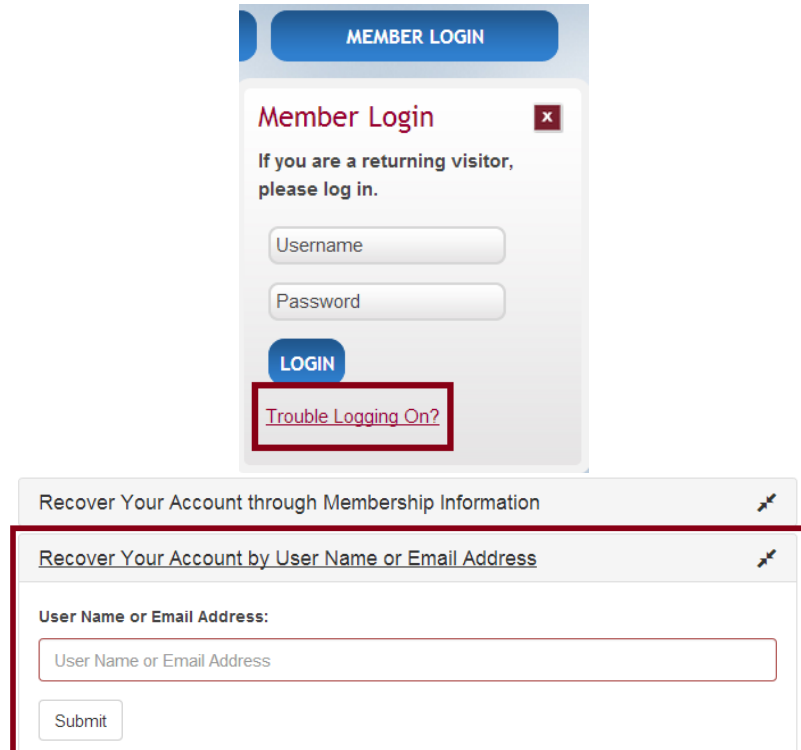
MEMBER LOGIN

Member Login

x

If you are a returning visitor, please log in.

Username

Password

LOGIN

Trouble Logging On?

Recover Your Account through Membership Information

Recover Your Account by User Name or Email Address

User Name or Email Address:

User Name or Email Address

Submit